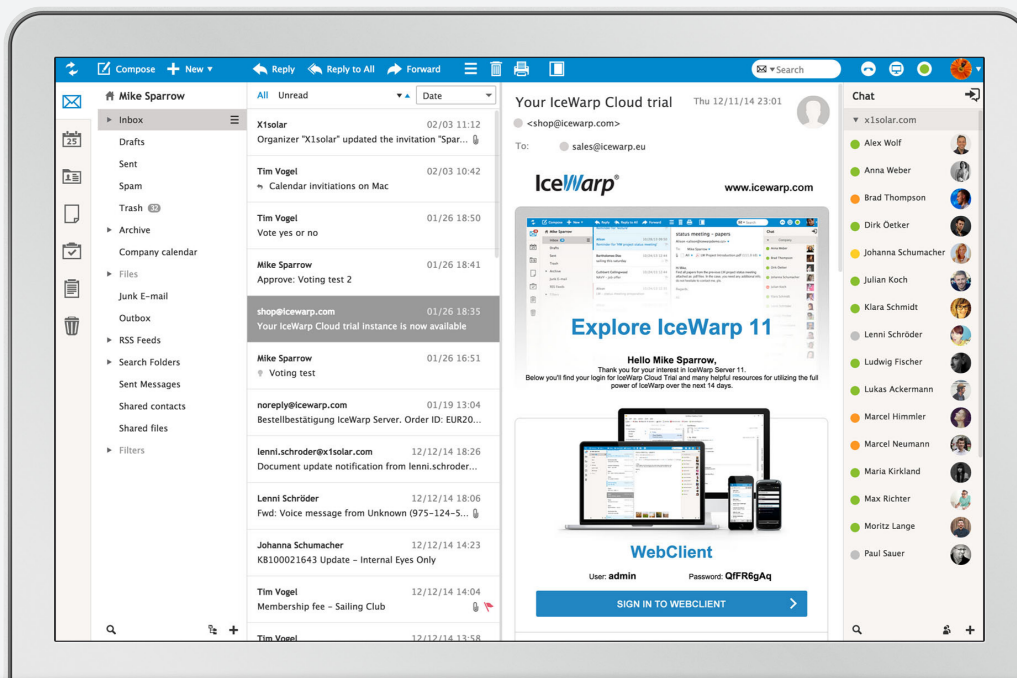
Compose New Reply Reply to All Forward Search

Mike Sparrow
Inbox
Drafts
Sent
Spam
Trash 32
Archive
Company calendar
Files
Junk E-mail
Outbox
RSS Feeds
Search Folders
Sent Messages
Shared contacts
Shared files
Filters

All Unread Date

X1solar 02/03 11:12
Organizer "X1solar" updated the invitation "Spar...

Tim Vogel 02/03 10:42
Calendar invitiations on Mac

Tim Vogel 01/26 18:50
Vote yes or no

Mike Sparrow 01/26 18:41
Approve: Voting test 2

shop@icewarp.com 01/26 18:35
Your IceWarp Cloud trial instance is now available

Mike Sparrow 01/26 16:51
Voting test

noreply@icewarp.com 01/19 13:04
Bestellbestätigung IceWarp Server. Order ID: EUR20...

lenni.schroder@x1solar.com 12/12/14 18:26
Document update notification from lenni.schroder...

Lenni Schröder 12/12/14 18:06
Fwd: Voice message from Unknown (975-124-5...

Johanna Schumacher 12/12/14 14:23
KB100021643 Update - Internal Eyes Only

Tim Vogel 12/12/14 14:04
Membership fee - Sailing Club

Tim Vogel 12/12/14 13:58

Your IceWarp Cloud trial Thu 12/11/14 23:01
<shop@icewarp.com>
To: sales@icewarp.eu

IceWarp® www.icewarp.com

Explore IceWarp 11

Hello Mike Sparrow,
Thank you for your interest in IceWarp Server 11.
Below you'll find your login for IceWarp Cloud Trial and many helpful resources for utilizing the full power of IceWarp over the next 14 days.

WebClient
User: admin Password: QfFR6gAq
SIGN IN TO WEBCLIENT

Chat
x1solar.com
Alex Wolf
Anna Weber
Brad Thompson
Dirk Öetker
Johanna Schumacher
Julian Koch
Klara Schmidt
Lenni Schröder
Ludwig Fischer
Lukas Ackermann
Marcel Himmler
Marcel Neumann
Maria Kirkland
Max Richter
Moritz Lange
Paul Sauer